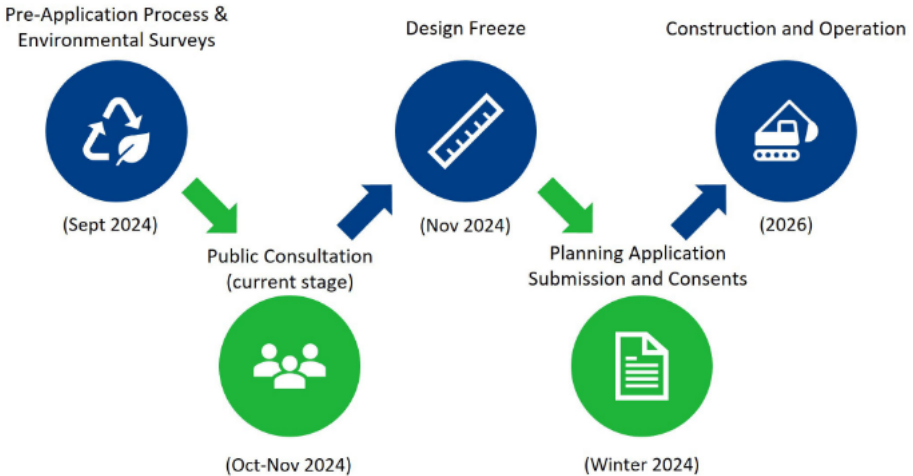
Pre-Application Process & Environmental Surveys

(Sept 2024)

Public Consultation (current stage)

(Oct-Nov 2024)

Design Freeze

(Nov 2024)

Planning Application Submission and Consents

(Winter 2024)

Construction and Operation

(2026)